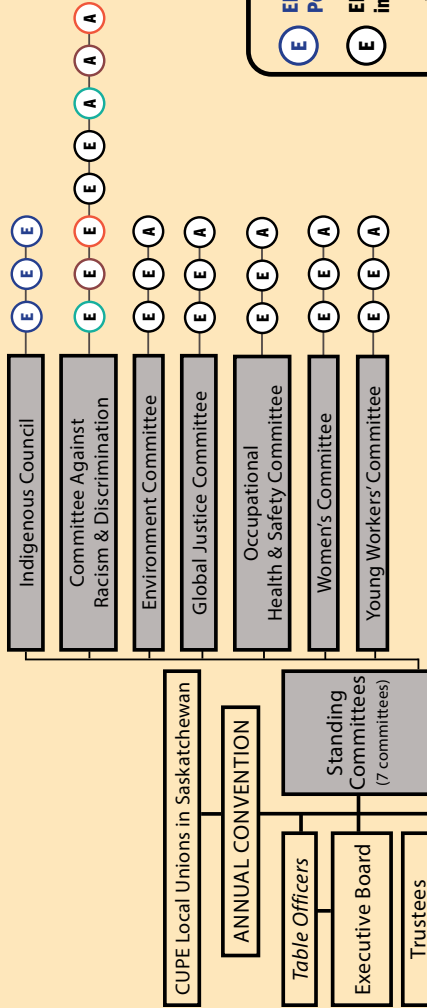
Indigenous Council
E E E

Committee Against Racism & Discrimination
E E E E E A A A

Environment Committee
E E A

Global Justice Committee
E E A

Occupational Health & Safety Committee
E E E A

Women's Committee
E E A

Young Workers' Committee
E E A

Standing Committees
(7 committees)

CUPE Local Unions in Saskatchewan

ANNUAL CONVENTION

Table Officers

Executive Board

Trustees

E El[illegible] P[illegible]

E El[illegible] in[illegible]